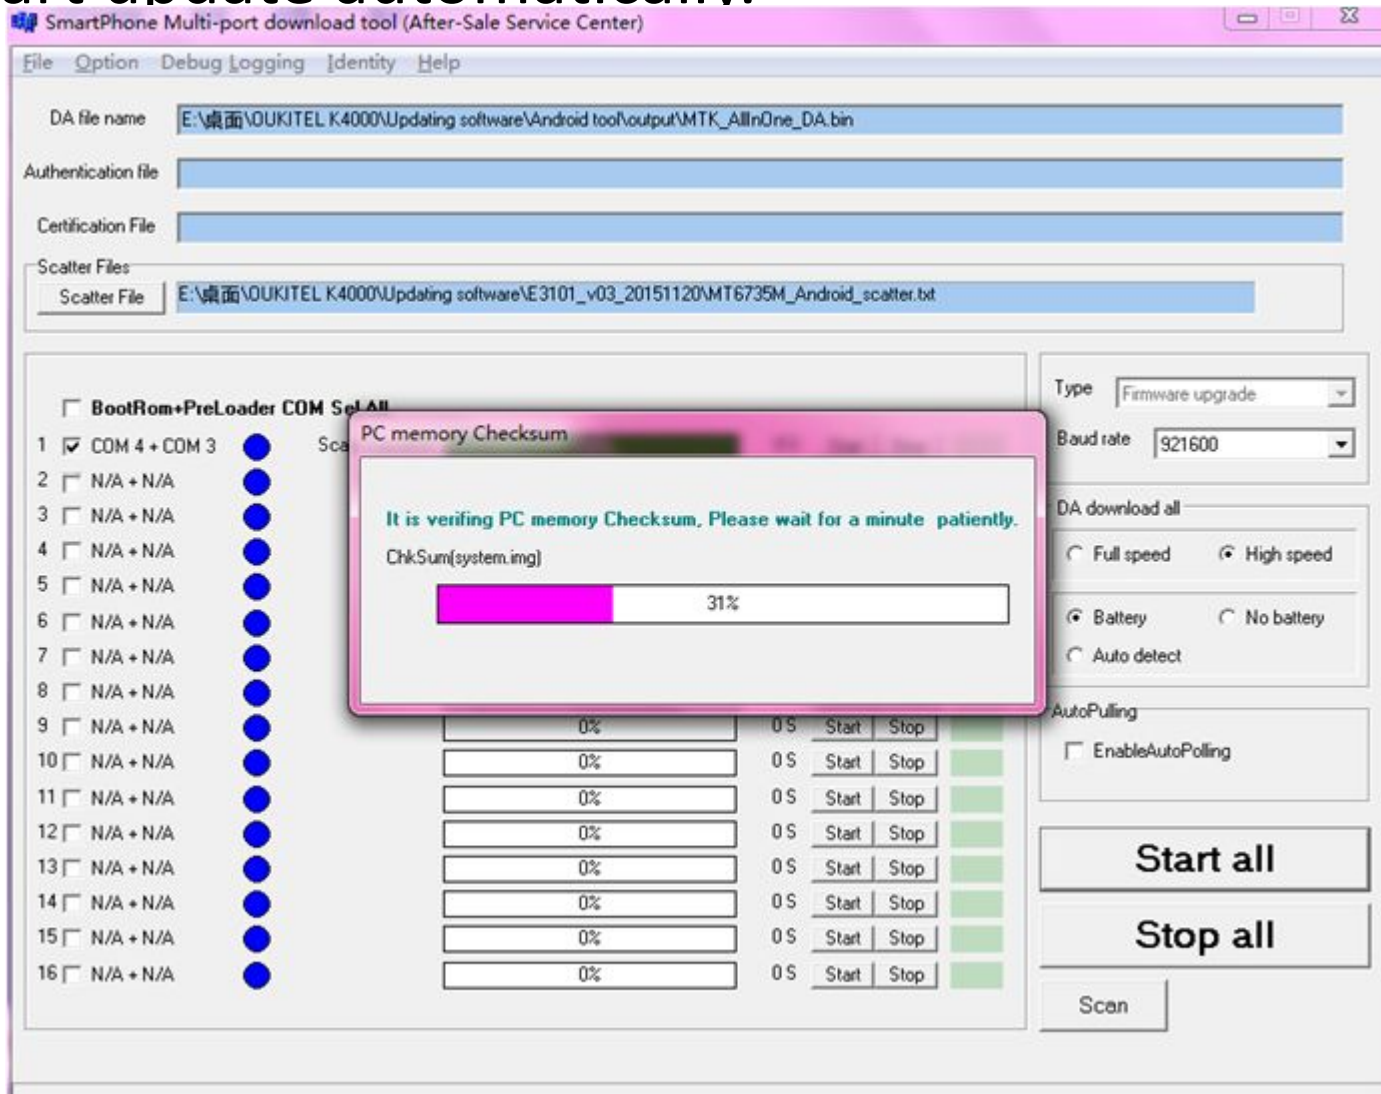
SmartPhone Multi-port download tool (After-Sale Service Center)

File Option Debug Logging Identity Help

DA file name E:\桌面\OUKITEL K4000\Updating software\Android tool\output\MTK_AllInOne_DA.bin

Authentication file

Certification File

Scatter Files

Scatter File E:\桌面\OUKITEL K4000\Updating software\E3101_v03_20151120\MT6735M_Android_scatter.txt

BootRom+PreLoader COM Sel All

1 COM 4 + COM 3 Sca
2 N/A + N/A
3 N/A + N/A
4 N/A + N/A
5 N/A + N/A
6 N/A + N/A
7 N/A + N/A
8 N/A + N/A
9 N/A + N/A
10 N/A + N/A
11 N/A + N/A
12 N/A + N/A
13 N/A + N/A
14 N/A + N/A
15 N/A + N/A
16 N/A + N/A

PC memory Checksum

It is verifing PC memory Checksum, Please wait for a minute patiently.

ChkSum(system.img)

31%

0% 0 S Start Stop
0% 0 S Start Stop
0% 0 S Start Stop
0% 0 S Start Stop
0% 0 S Start Stop
0% 0 S Start Stop
0% 0 S Start Stop
0% 0 S Start Stop

Type Firmware upgrade

Baud rate 921600

DA download all

Full speed High speed

Battery No battery

Auto detect

AutoPulling

EnableAutoPolling

Start all

Stop all

Scan